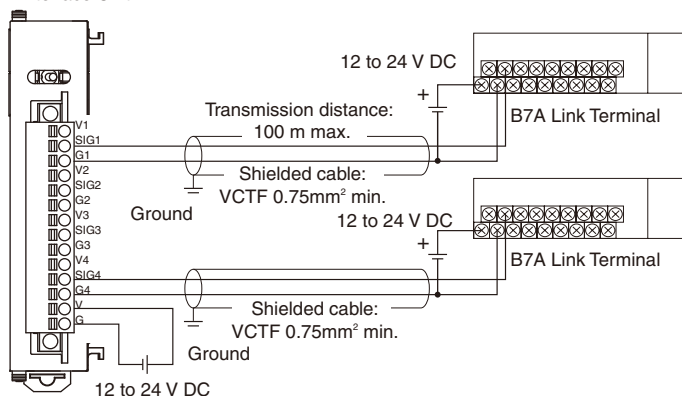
12 to 24 V DC

+

B7A Link Terminal

Transmission distance:
100 m max.

V1
SIG1
G1
V2
SIG2
G2
V3
SIG3
G3
V4
SIG4
G4
V
G

Shielded cable:
VCTF 0.75mm$^2$ min.

Ground

12 to 24 V DC

+

B7A Link Terminal

Shielded cable:
VCTF 0.75mm$^2$ min.

Ground

12 to 24 V DC